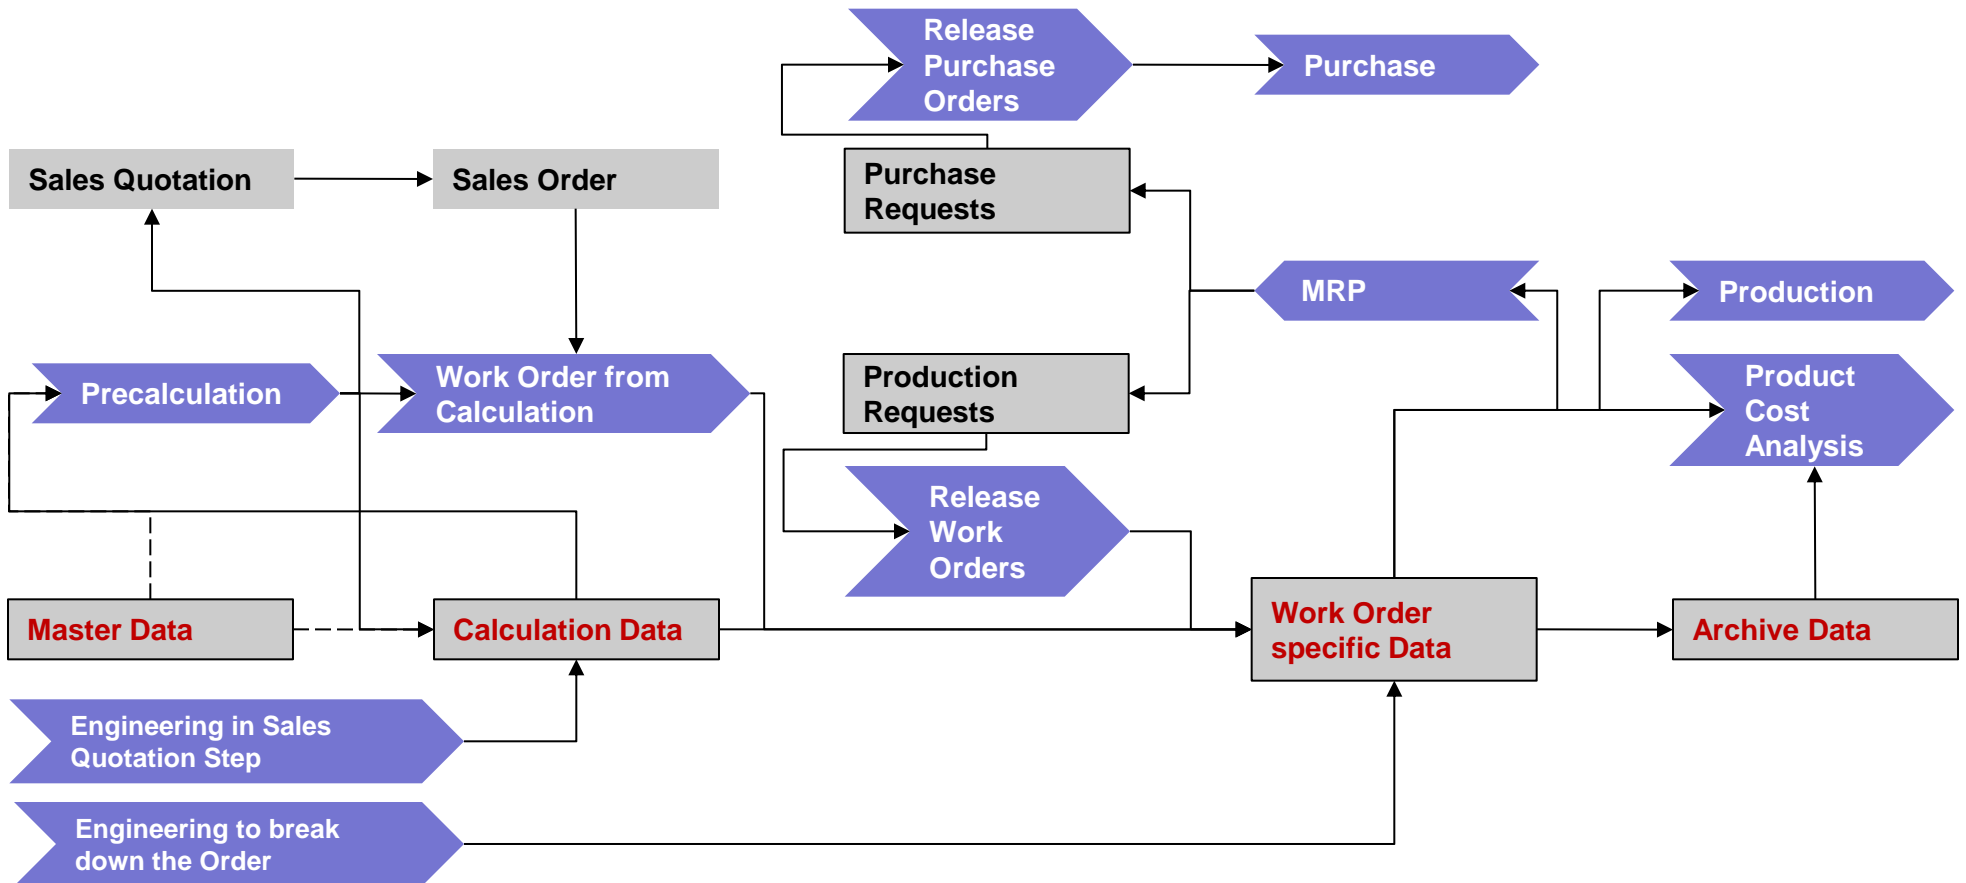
Release Purchase Orders

Purchase

Sales Quotation

Sales Order

Purchase Requests

MRP

Production

Precalculation

Work Order from Calculation

Production Requests

Product Cost Analysis

Release Work Orders

Master Data

Calculation Data

Work Order specific Data

Archive Data

Engineering in Sales Quotation Step

Engineering to break down the Order